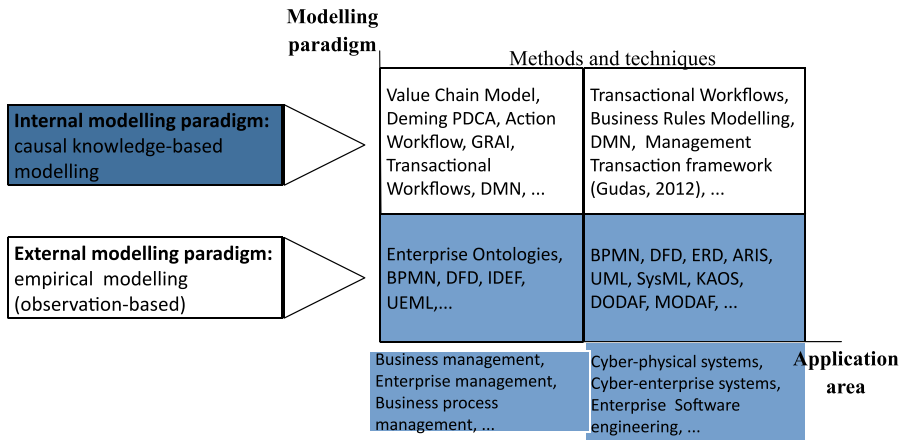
Modelling paradigm

Methods and techniques

Internal modelling paradigm: causal knowledge-based modelling

External modelling paradigm: empirical modelling (observation-based)

| Value Chain Model, Deming PDCA, Action Workflow, GRAI, Transactional Workflows, DMN, ... | Transactional Workflows, Business Rules Modelling, DMN, Management Transaction framework (Gudas, 2012), ... |
|---|---|
| Enterprise Ontologies, BPMN, DFD, IDEF, UEML,... | BPMN, DFD, ERD, ARIS, UML, SysML, KAOS, DODAF, MODAF, ... |

Business management, Enterprise management, Business process management, ...

Cyber-physical systems, Cyber-enterprise systems, Enterprise Software engineering, ...

Application area